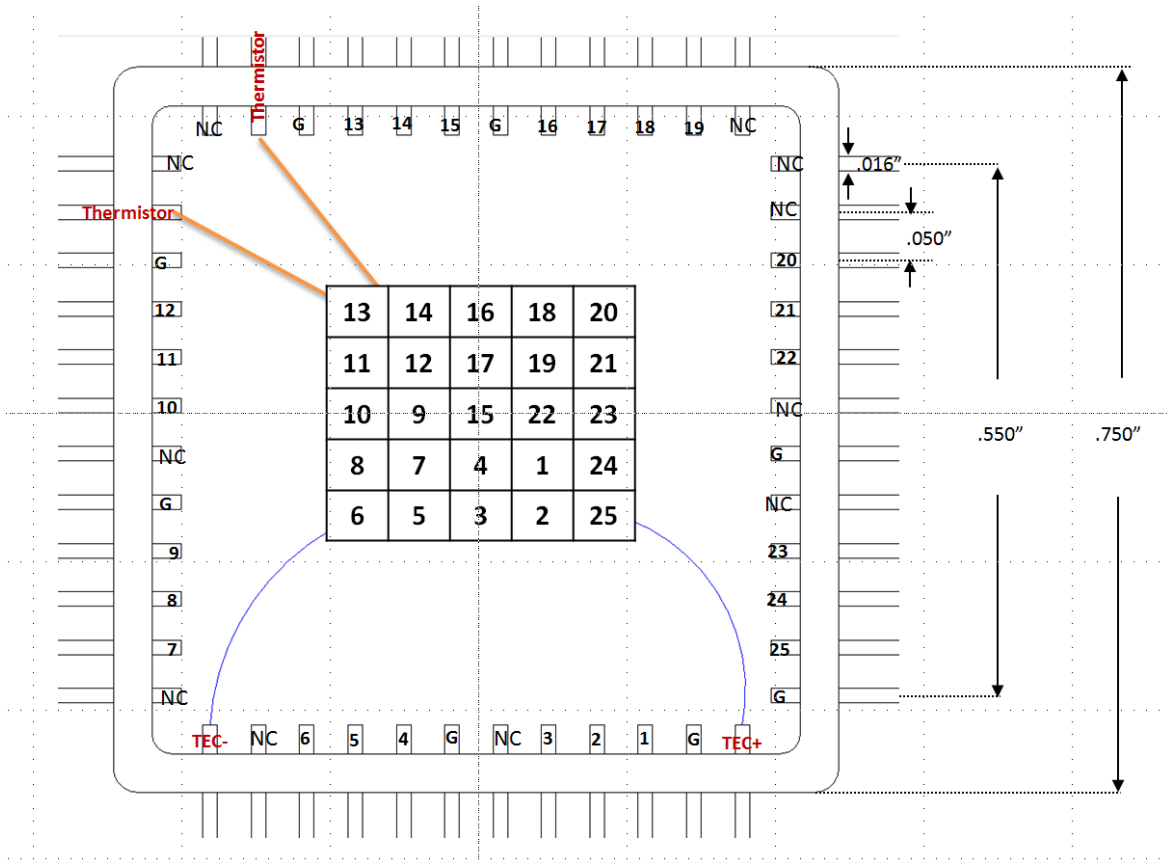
NC Thermistor G 13 14 15 G 16 17 18 19 NC

NC
Thermistor
G
12
11
10
NC
G
9
8
7
NC

NC .016"
NC
.050"
20
21
22
NC
G
NC
23
24
25
G

| 13 | 14 | 16 | 18 | 20 |
|---|---|---|---|---|
| 11 | 12 | 17 | 19 | 21 |
| 10 | 9 | 15 | 22 | 23 |
| 8 | 7 | 4 | 1 | 24 |
| 6 | 5 | 3 | 2 | 25 |

.550" .750"

TEC- NC 6 5 4 G NC 3 2 1 G TEC+